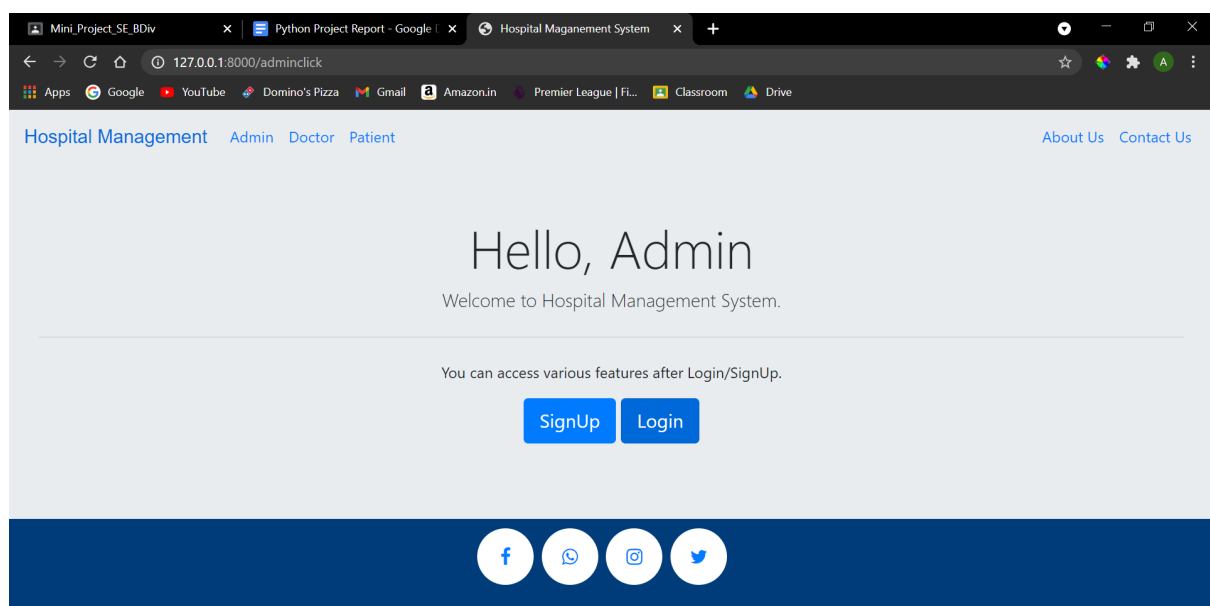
Mini_Project_SE_BDiv ×
Python Project Report - Google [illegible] ×
Hospital Maganement System ×
+

127.0.0.1:8000/adminclick

Apps Google YouTube Domino's Pizza Gmail Amazon.in Premier League | Fi... Classroom Drive

A

Hospital Management Admin Doctor Patient About Us Contact Us

Hello, Admin

Welcome to Hospital Management System.

You can access various features after Login/SignUp.

SignUp Login